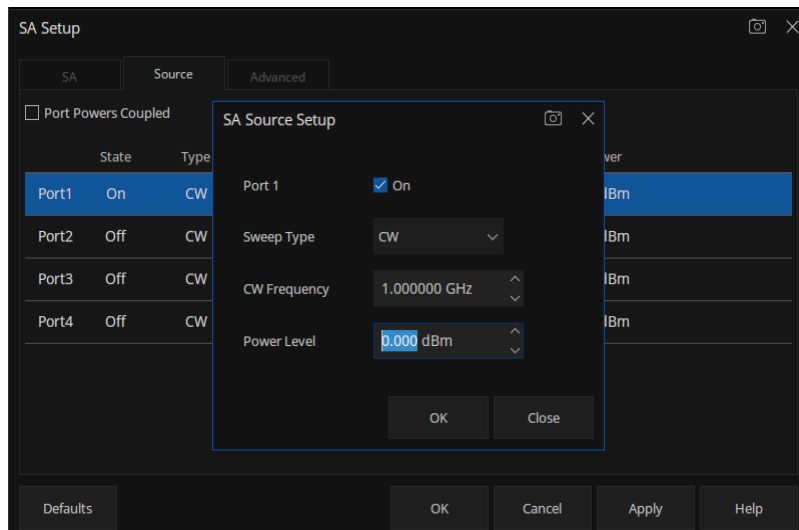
SA Setup

SA | Source | Advanced

Port Powers Coupled

| | State | Type | | ver |
|---|---|---|---|---|
| Port1 | On | CW | | dBm |
| Port2 | Off | CW | | dBm |
| Port3 | Off | CW | | dBm |
| Port4 | Off | CW | | dBm |

SA Source Setup

Port 1 On

Sweep Type CW

CW Frequency 1.000000 GHz

Power Level 0.000 dBm

OK Close

Defaults OK Cancel Apply Help